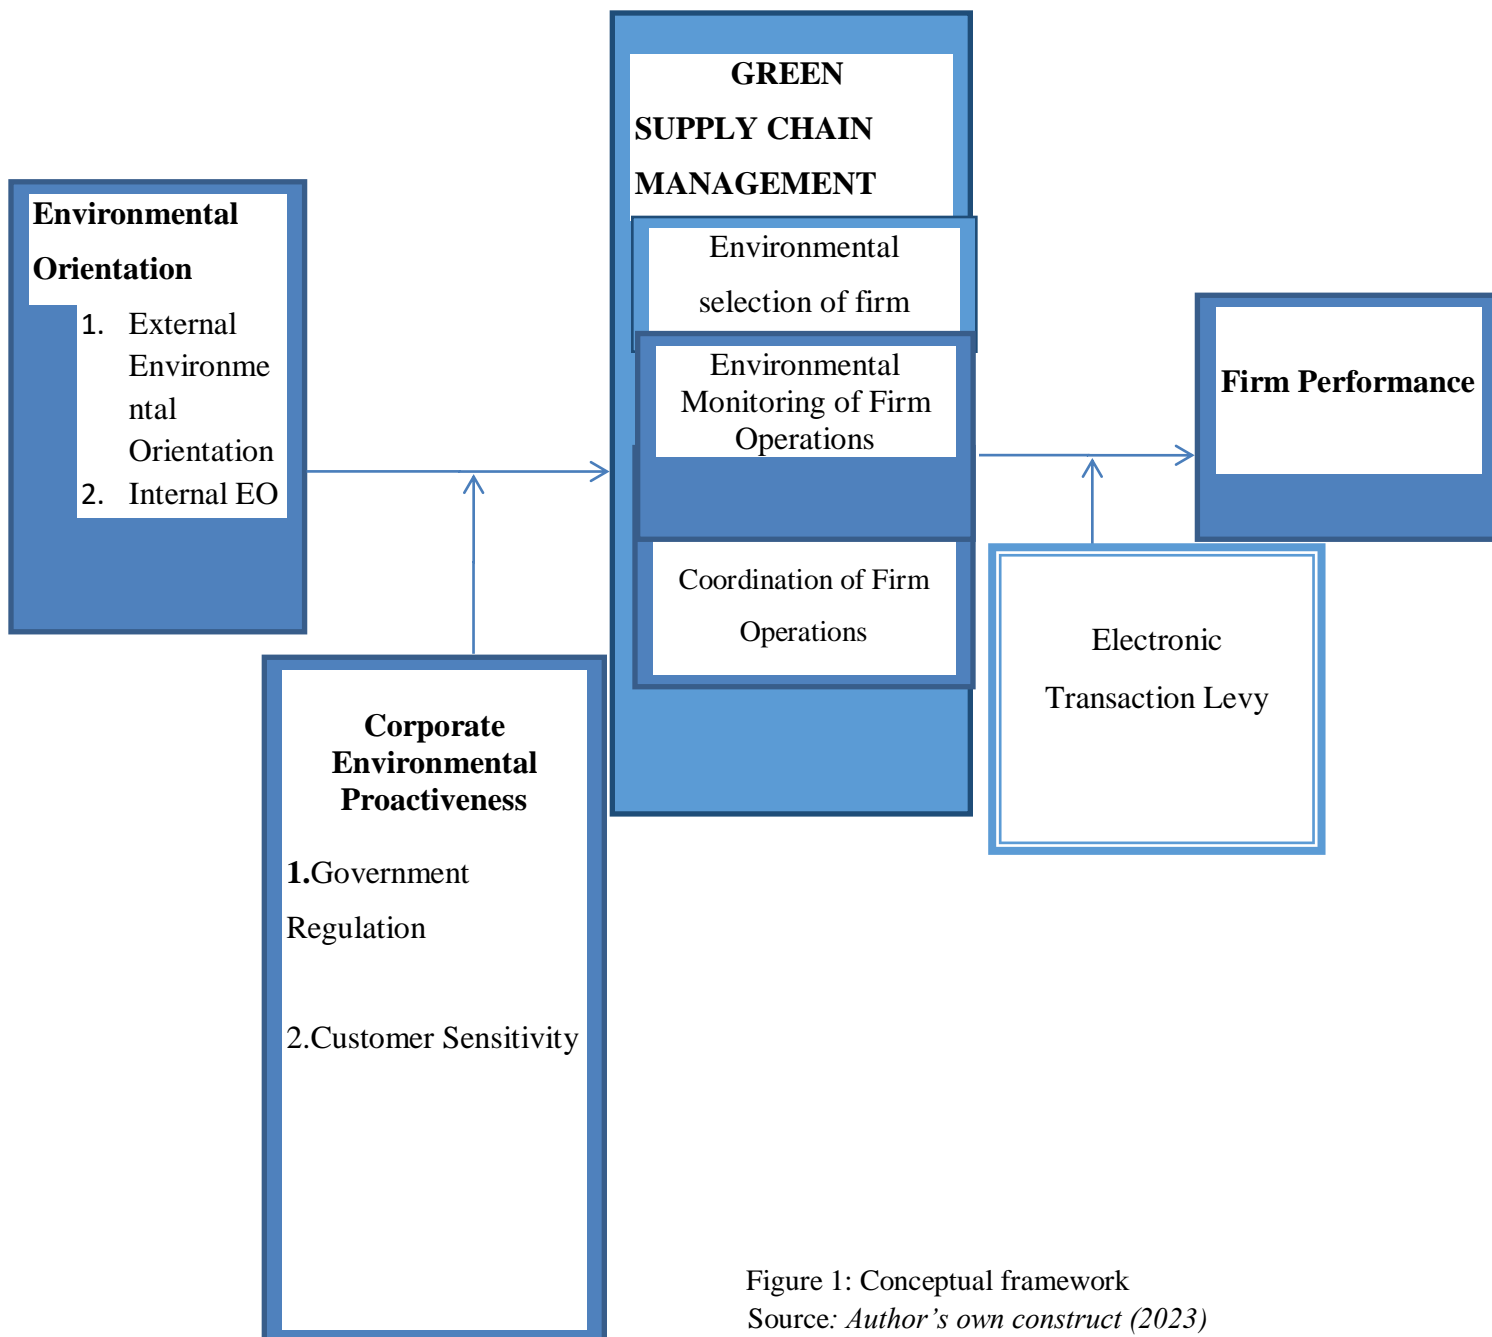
Environmental Orientation

1. External Environmental Orientation
2. Internal EO

GREEN SUPPLY CHAIN MANAGEMENT

Environmental selection of firm

Environmental Monitoring of Firm Operations

Coordination of Firm Operations

Firm Performance

Electronic Transaction Levy

Corporate Environmental Proactiveness

1.Government Regulation

2.Customer Sensitivity

Figure 1: Conceptual framework
Source: Author's own construct (2023)